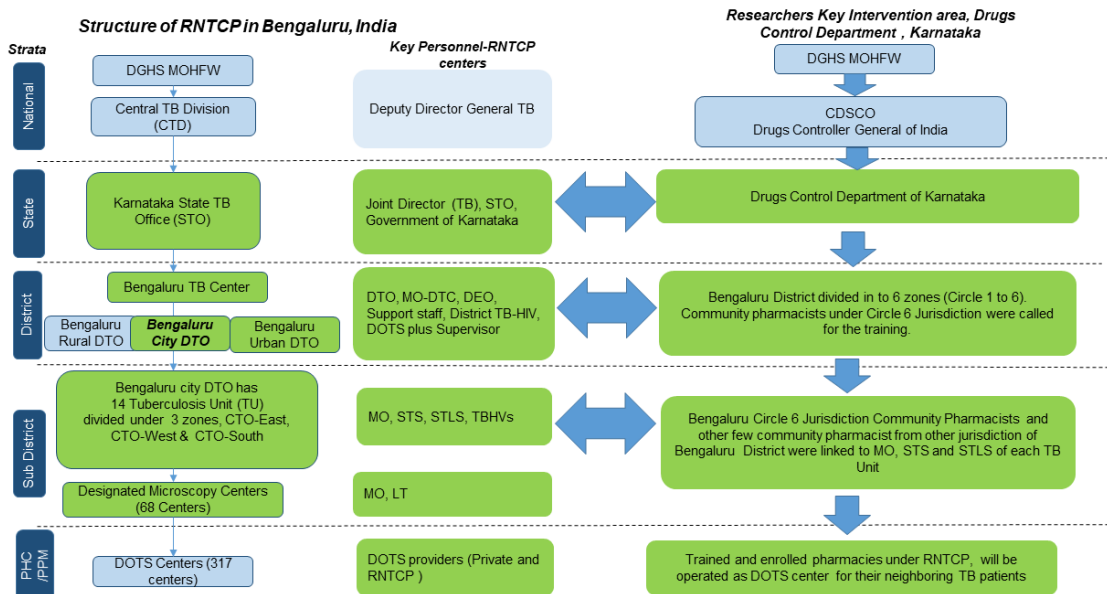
Structure of RNTCP in Bengaluru, India

Key Personnel-RNTCP centers

Researchers Key Intervention area, Drugs Control Department , Karnataka

Strata

National

DGHS MOHFW

Central TB Division (CTD)

Deputy Director General TB

DGHS MOHFW

CDSCO
Drugs Controller General of India

State

Karnataka State TB Office (STO)

Joint Director (TB), STO, Government of Karnataka

Drugs Control Department of Karnataka

District

Bengaluru TB Center

Bengaluru Rural DTO

Bengaluru City DTO

Bengaluru Urban DTO

DTO, MO-DTC, DEO, Support staff, District TB-HIV, DOTS plus Supervisor

Bengaluru District divided in to 6 zones (Circle 1 to 6). Community pharmacists under Circle 6 Jurisdiction were called for the training.

Sub District

Bengaluru city DTO has 14 Tuberculosis Unit (TU) divided under 3 zones, CTO-East, CTO-West & CTO-South

MO, STS, STLS, TBHVs

Bengaluru Circle 6 Jurisdiction Community Pharmacists and other few community pharmacist from other jurisdiction of Bengaluru District were linked to MO, STS and STLS of each TB Unit

Designated Microscopy Centers (68 Centers)

MO, LT

PHC /PPM

DOTS Centers (317 centers)

DOTS providers (Private and RNTCP )

Trained and enrolled pharmacies under RNTCP, will be operated as DOTS center for their neighboring TB patients